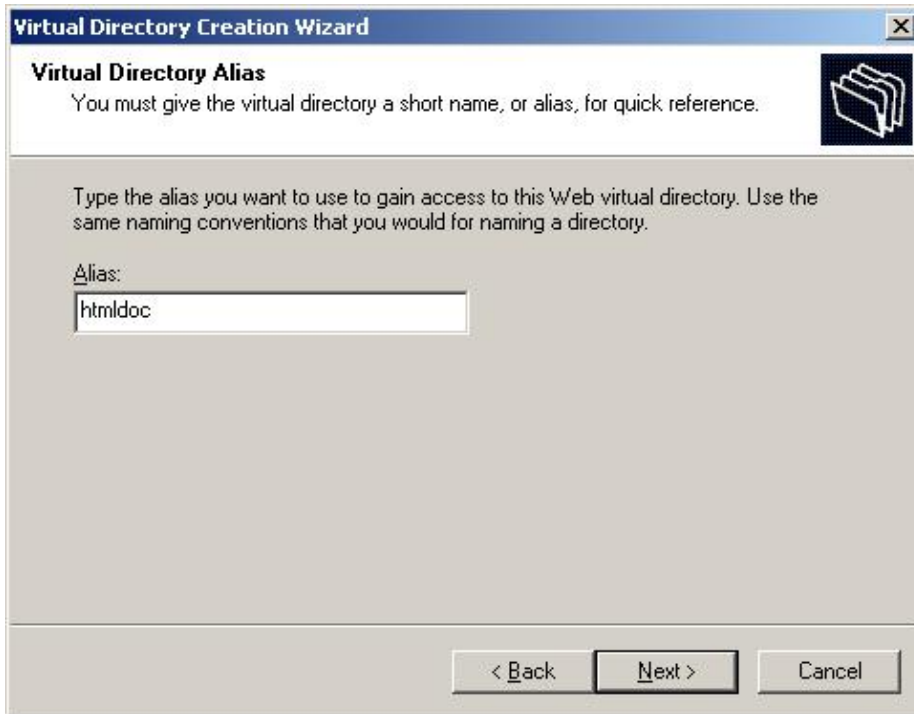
Virtual Directory Creation Wizard

Virtual Directory Alias
You must give the virtual directory a short name, or alias, for quick reference.

Type the alias you want to use to gain access to this Web virtual directory. Use the same naming conventions that you would for naming a directory.

Alias:
htmldoc

< Back
Next >
Cancel